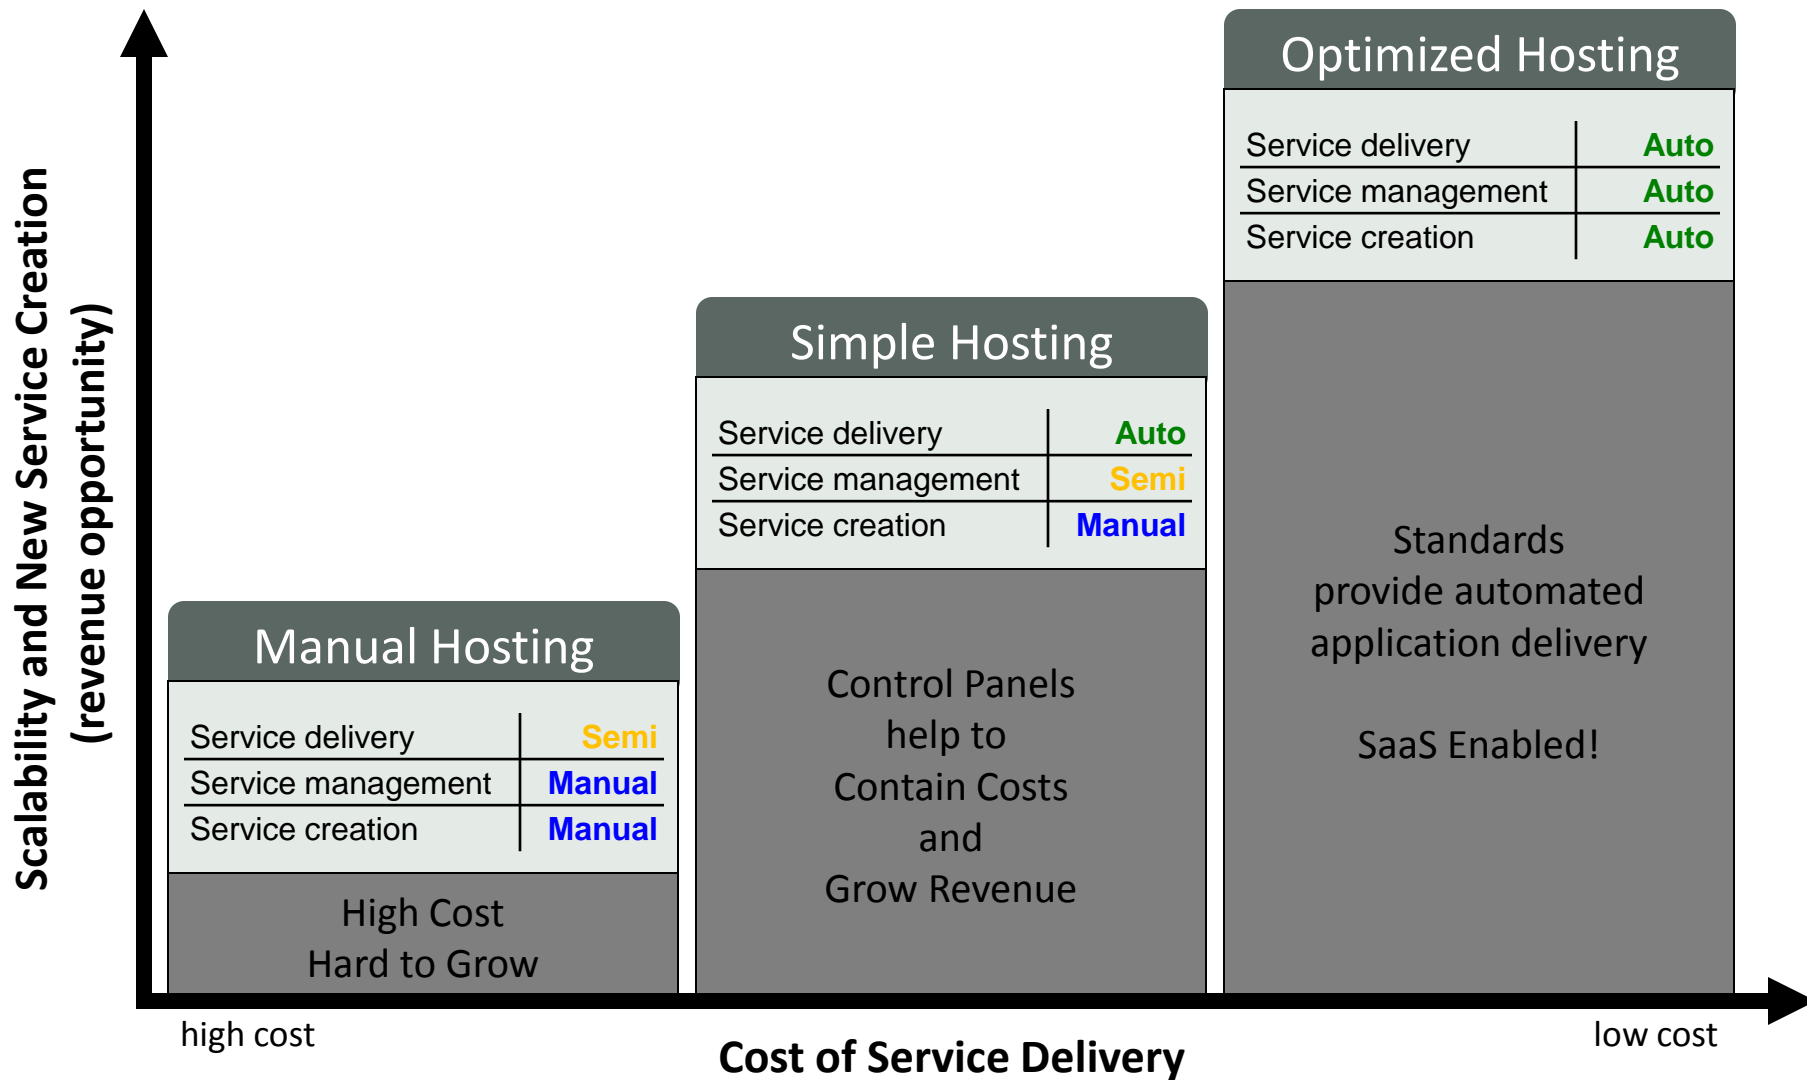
Scalability and New Service Creation
(revenue opportunity)

Manual Hosting

| Service delivery | Semi |
|---|---|
| Service management | Manual |
| Service creation | Manual |

High Cost
Hard to Grow

Simple Hosting

| Service delivery | Auto |
|---|---|
| Service management | Semi |
| Service creation | Manual |

Control Panels
help to
Contain Costs
and
Grow Revenue

Optimized Hosting

| Service delivery | Auto |
|---|---|
| Service management | Auto |
| Service creation | Auto |

Standards
provide automated
application delivery

SaaS Enabled!

high cost

Cost of Service Delivery

low cost